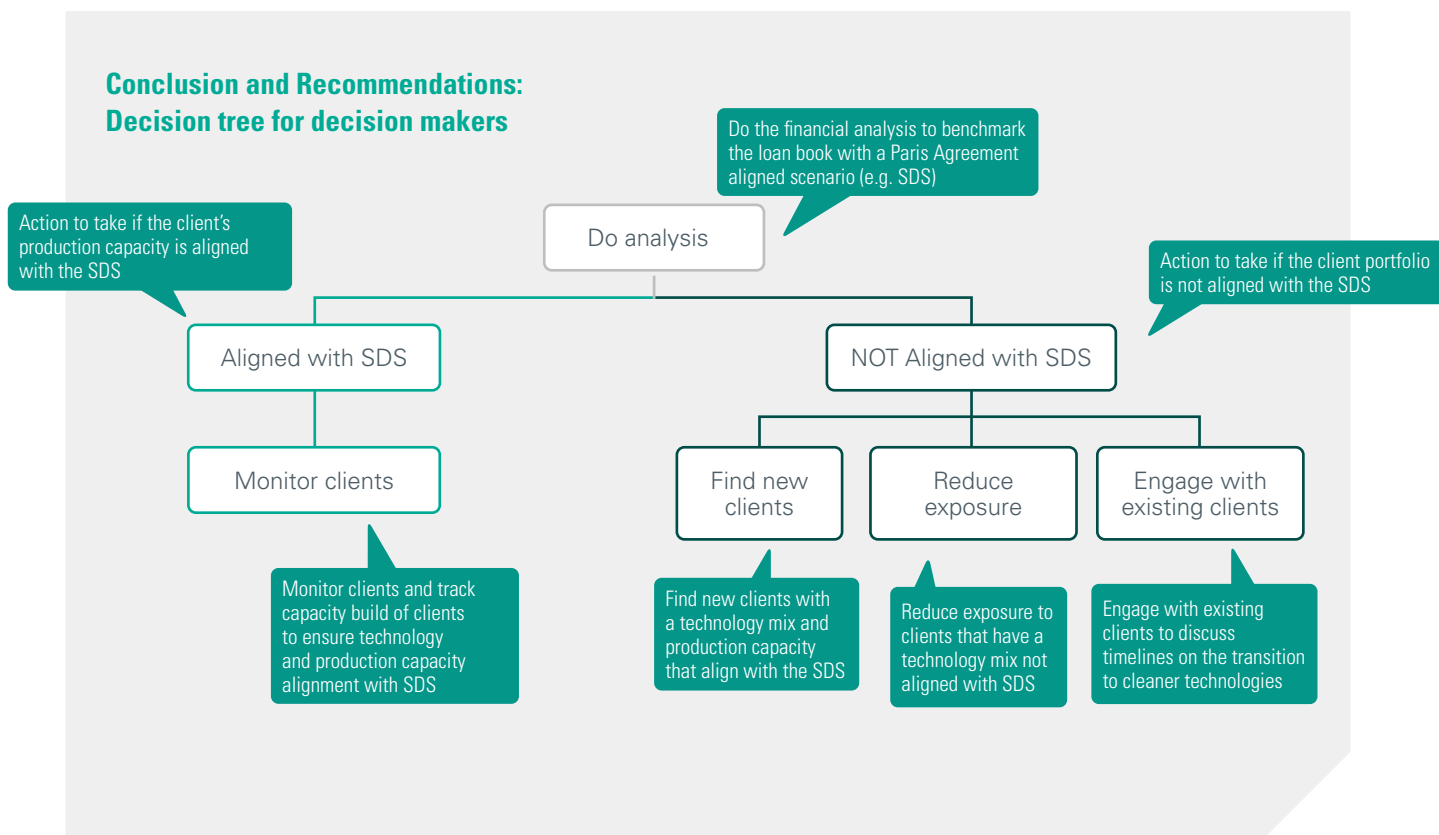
Conclusion and Recommendations:
Decision tree for decision makers

Do the financial analysis to benchmark the loan book with a Paris Agreement aligned scenario (e.g. SDS)

Do analysis

Action to take if the client's production capacity is aligned with the SDS

Action to take if the client portfolio is not aligned with the SDS

Aligned with SDS

NOT Aligned with SDS

Monitor clients

Find new clients

Reduce exposure

Engage with existing clients

Monitor clients and track capacity build of clients to ensure technology and production capacity alignment with SDS

Find new clients with a technology mix and production capacity that align with the SDS

Reduce exposure to clients that have a technology mix not aligned with SDS

Engage with existing clients to discuss timelines on the transition to cleaner technologies